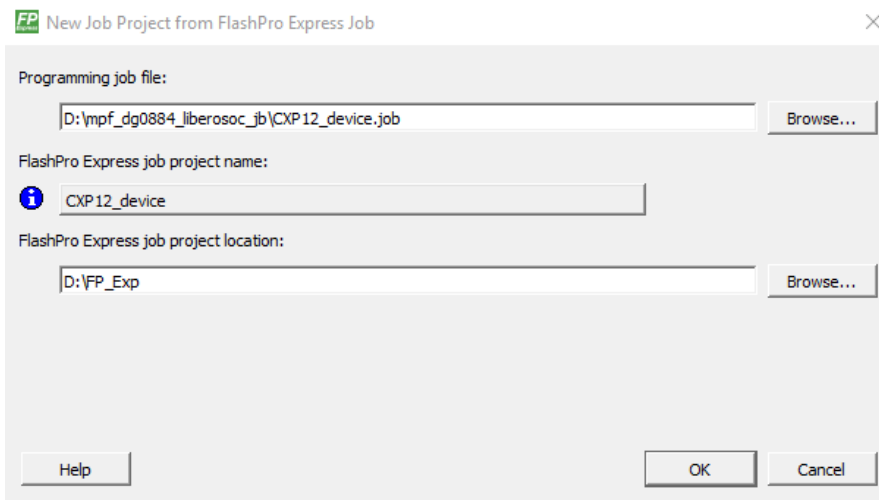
FP Express New Job Project from FlashPro Express Job

Programming job file:

D:\mpf_dg0884_liberosoc_jb\CXP12_device.job

Browse...

FlashPro Express job project name:

CXP12_device

FlashPro Express job project location:

D:\FP_Exp

Browse...

Help

OK

Cancel